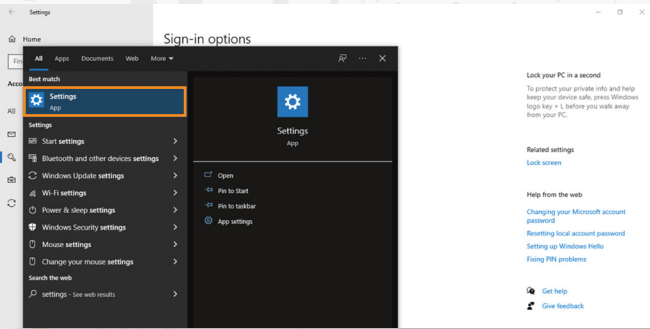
Settings

Home

Fin

Acco

Sign-in options

All Apps Documents Web More

Best match

Settings
App

Settings

Start settings

Bluetooth and other devices settings

Windows Update settings

Wi-Fi settings

Power & sleep settings

Windows Security settings

Mouse settings

Change your mouse settings

Search the web

settings - See web results

Settings
App

Open

Pin to Start

Pin to taskbar

App settings

Lock your PC in a second

To protect your private info and help keep your device safe, press Windows logo key + L before you walk away from your PC.

Related settings

Lock screen

Help from the web

Changing your Microsoft account password

Resetting local account password

Setting up Windows Hello

Fixing PIN problems

Get help

Give feedback